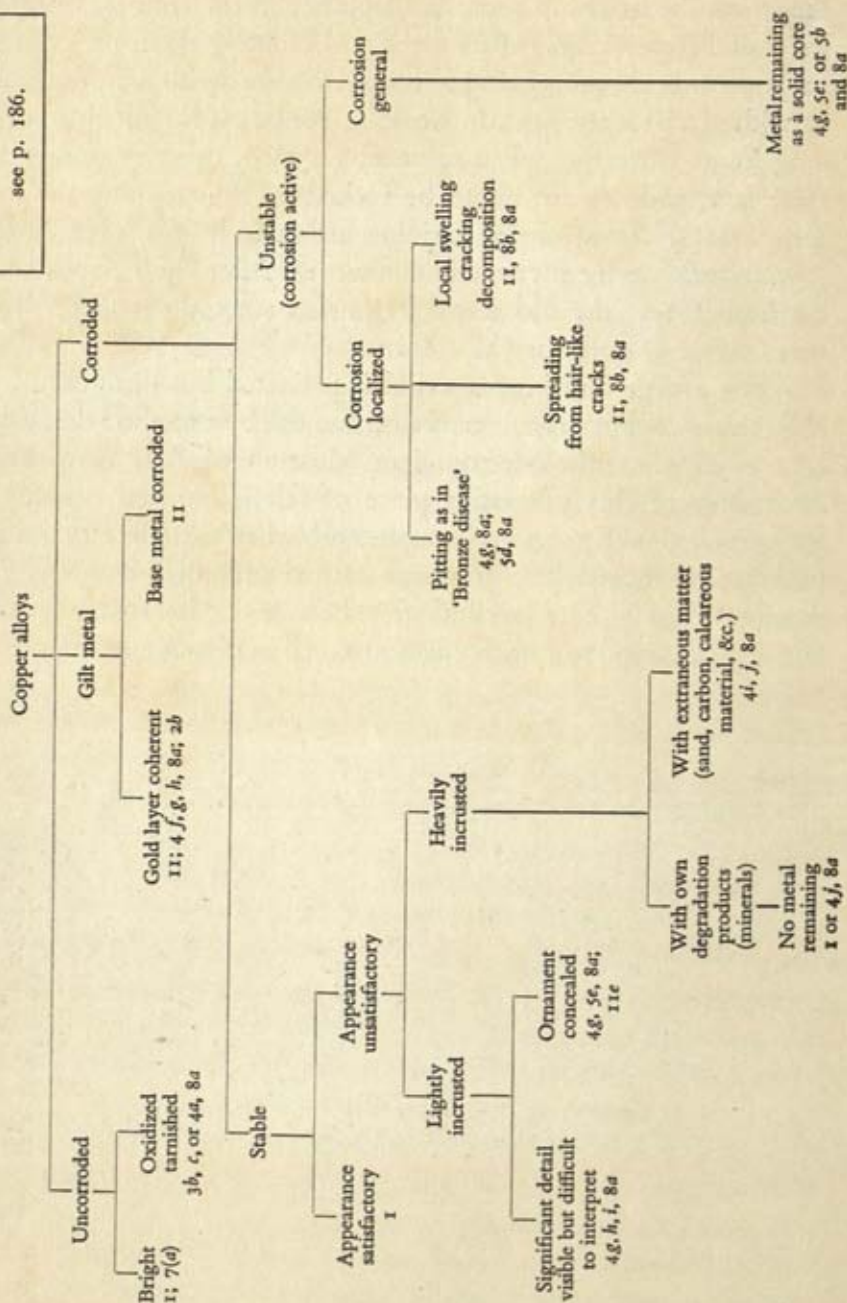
Copper alloys

Uncorroded

Bright
1; 7(a)

Oxidized
tarnished
3b, c, or 4a, 8a

Gilt metal

Gold layer coherent
11; 4 f, g, h, 8a; 2b

Base metal corroded
11

Corroded

see p. 186.

Stable

Appearance
satisfactory
1

Appearance
unsatisfactory

Lightly
incrusted

Significant detail
visible but difficult
to interpret
4g, h, i, 8a

Ornament
concealed
4g, 5e, 8a;
11e

Heavily
incrusted

With own
degradation
products
(minerals)

No metal
remaining
1 or 4j, 8a

With extraneous matter
(sand, carbon, calcareous
material, &c.)
4i, j, 8a

Unstable
(corrosion active)

Corrosion
localized

Pitting as in
'Bronze disease'
4g, 8a;
5d, 8a

Spreading
from hair-like
cracks
11, 8b, 8a

Local swelling
cracking
decomposition
11, 8b, 8a

Corrosion
general

Metal remaining
as a solid core
4g, 5e: or 5b
and 8a